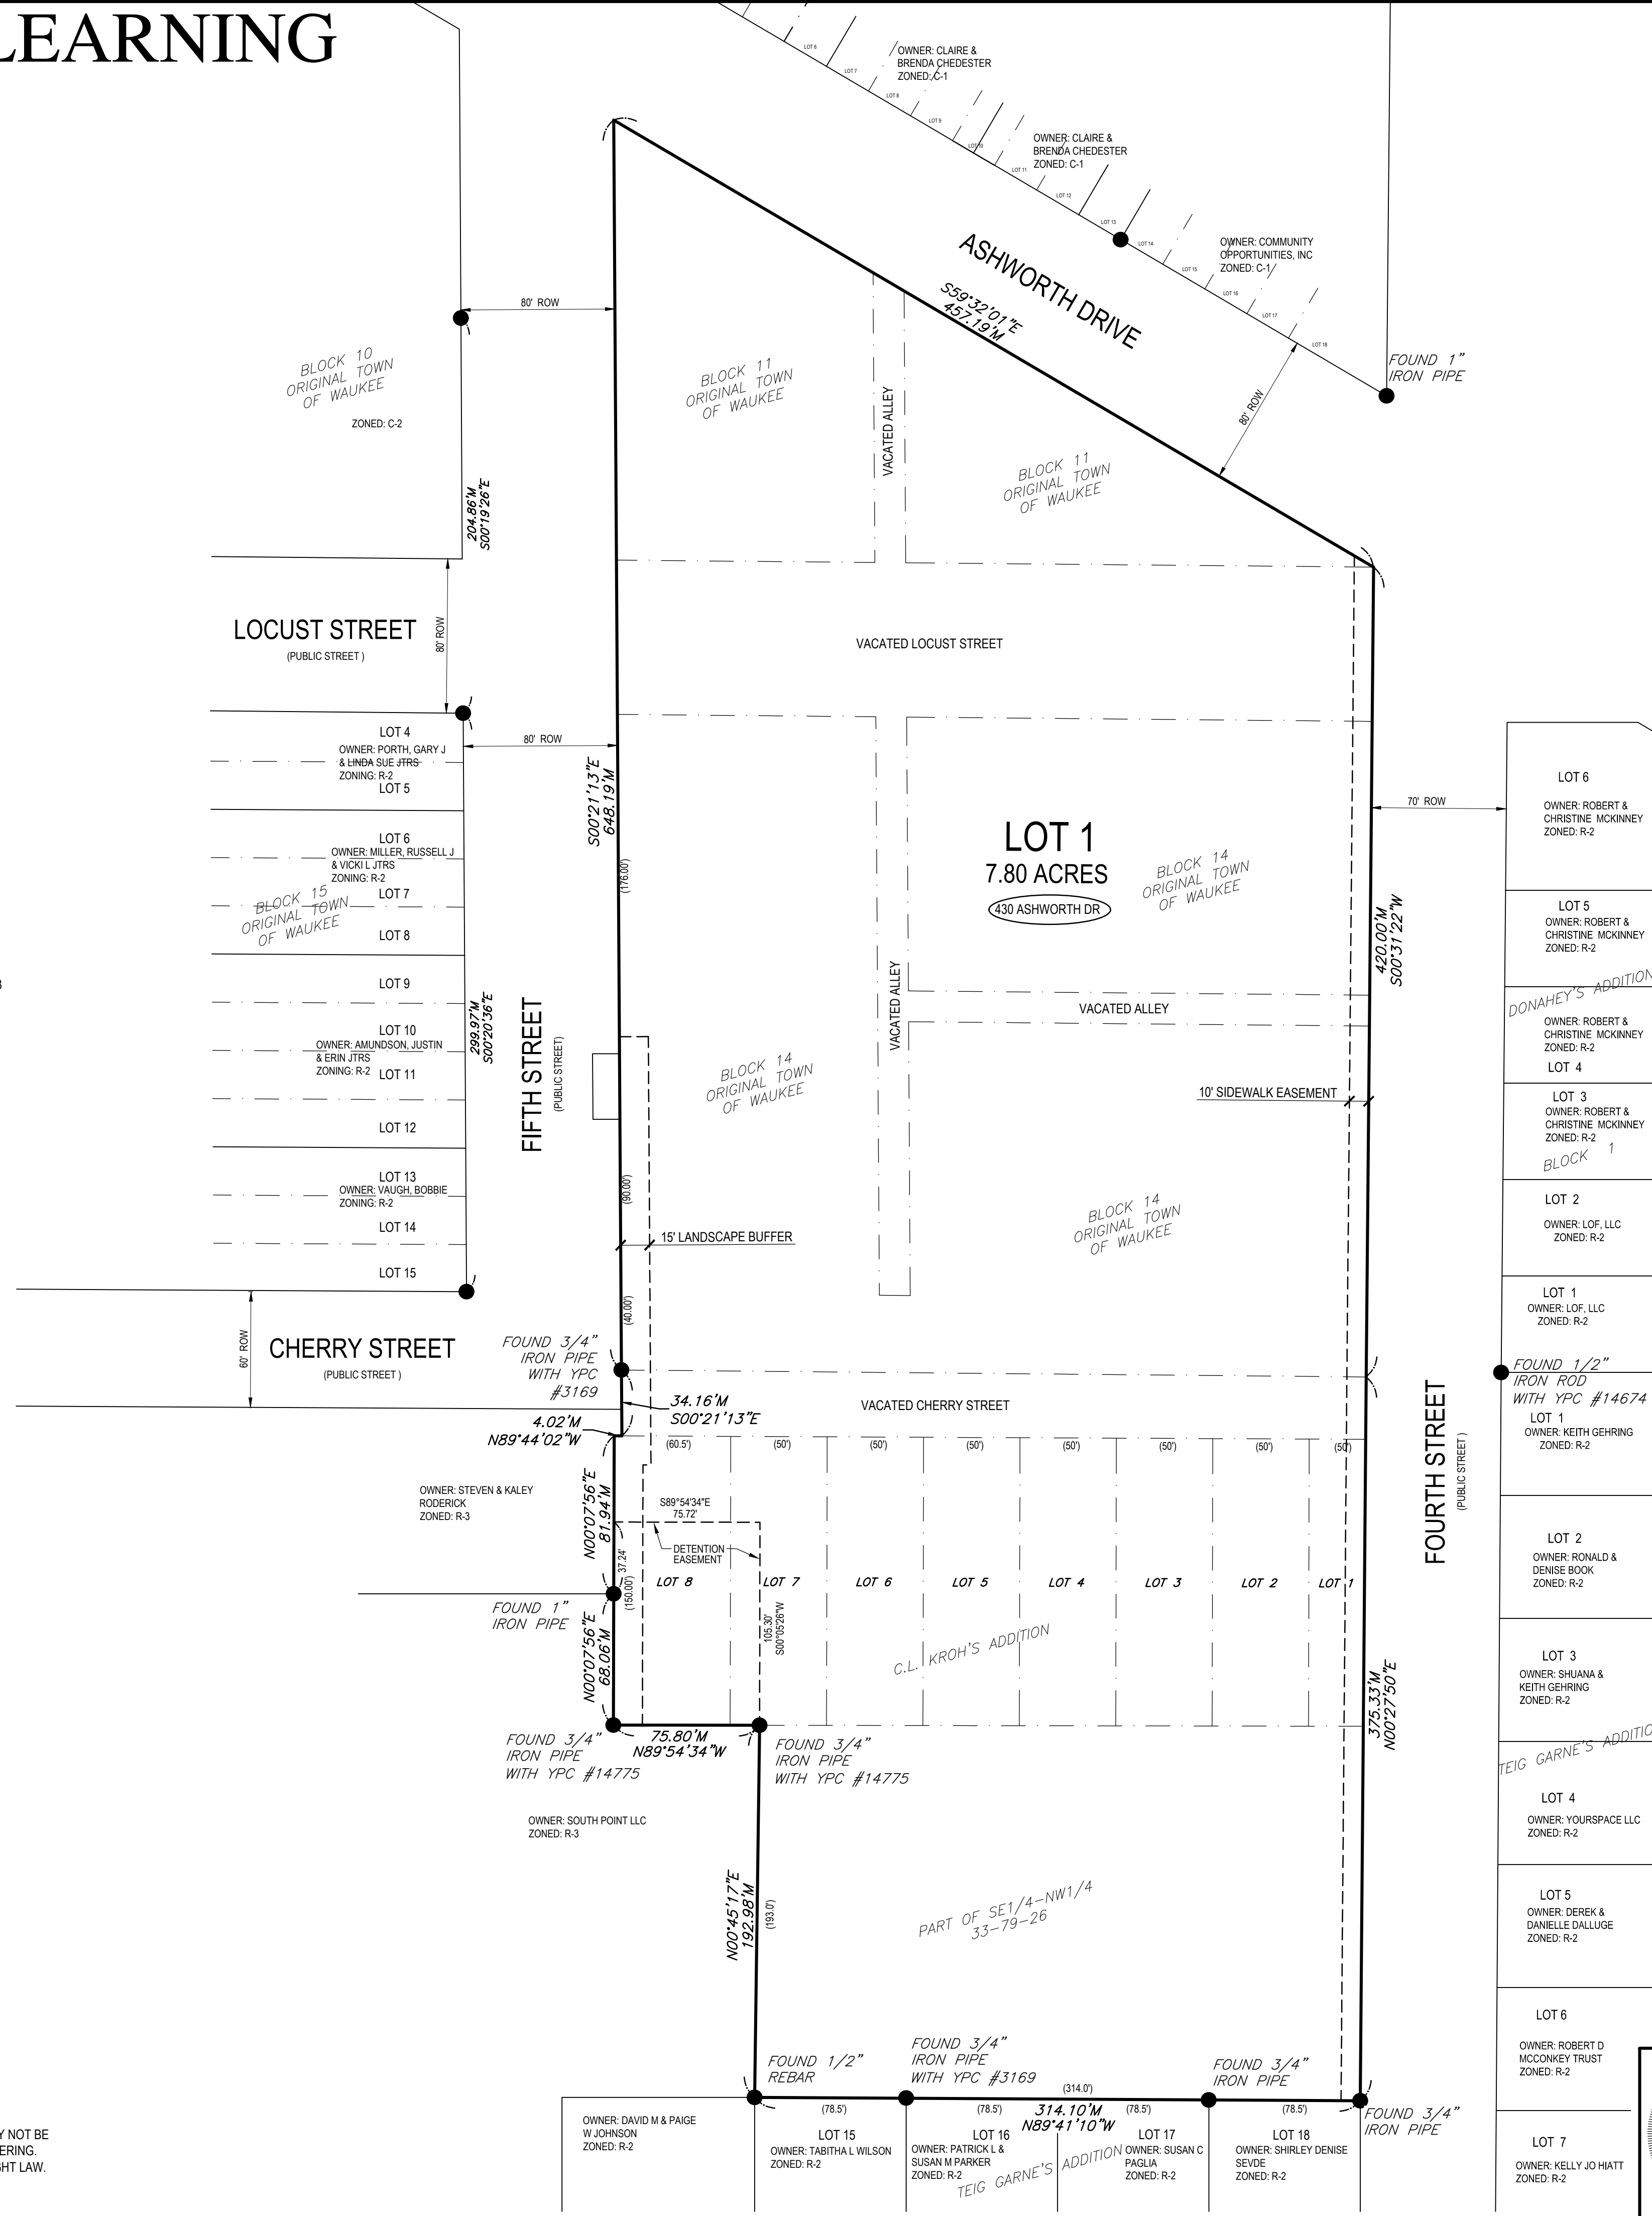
LEARNING

LOT 6
LOT 7
LOT 8
LOT 9
LOT 10
LOT 11
LOT 12
LOT 13
LOT 14
LOT 15
LOT 16
LOT 17
LOT 18

OWNER: CLAIRE & BRENDA CHEDESTER ZONED: C-1

OWNER: CLAIRE & BRENDA CHEDESTER ZONED: C-1

OWNER: COMMUNITY OPPORTUNITIES, INC ZONED: C-1

ASHWORTH DRIVE

S59°32'01"E 457.19'M

80' ROW

FOUND 1" IRON PIPE

80' ROW

BLOCK 10 ORIGINAL TOWN OF WAUKEE

ZONED: C-2

BLOCK 11 ORIGINAL TOWN OF WAUKEE

VACATED ALLEY

BLOCK 11 ORIGINAL TOWN OF WAUKEE

204.86'M S00°19'26"E

LOCUST STREET
(PUBLIC STREET)

80' ROW

VACATED LOCUST STREET

LOT 4
OWNER: PORTH, GARY J & LINDA SUE JTRS
ZONING: R-2
LOT 5

80' ROW

LOT 6
OWNER: MILLER, RUSSELL J & VICKI L JTRS
ZONING: R-2
LOT 7

BLOCK 15 ORIGINAL TOWN OF WAUKEE

LOT 8

LOT 9

LOT 10
OWNER: AMUNDSON, JUSTIN & ERIN JTRS
ZONING: R-2
LOT 11

LOT 12

LOT 13
OWNER: VAUGH, BOBBIE
ZONING: R-2
LOT 14

LOT 15

299.97'M S00°20'36"E

S00°21'13"E 648.19'M

(176.00')

FIFTH STREET
(PUBLIC STREET)

LOT 1
7.80 ACRES
430 ASHWORTH DR

BLOCK 14 ORIGINAL TOWN OF WAUKEE

70' ROW

420.00'M S00°31'22"W

VACATED ALLEY

VACATED ALLEY

BLOCK 14 ORIGINAL TOWN OF WAUKEE

10' SIDEWALK EASEMENT

BLOCK 14 ORIGINAL TOWN OF WAUKEE

(90.00')

15' LANDSCAPE BUFFER

(40.00')

60' ROW

CHERRY STREET
(PUBLIC STREET)

FOUND 3/4" IRON PIPE WITH YPC #3169

VACATED CHERRY STREET

34.16'M S00°21'13"E

4.02'M N89°44'02"W

(60.5') (50') (50') (50') (50') (50') (50') (50')

OWNER: STEVEN & KALEY RODERICK ZONED: R-3

N00°07'56"E 81.94'M

S89°54'34"E 75.72'

DETENTION EASEMENT

37.24'

(150.00')

LOT 8 LOT 7 LOT 6 LOT 5 LOT 4 LOT 3 LOT 2 LOT 1

105.30' S00°05'26"W

FOUND 1" IRON PIPE

N00°07'56"E 68.06'M

C.L. KROH'S ADDITION

375.33'M N00°27'50"E

FOURTH STREET
(PUBLIC STREET)

FOUND 3/4" IRON PIPE WITH YPC #14775

75.80'M N89°54'34"W

FOUND 3/4" IRON PIPE WITH YPC #14775

OWNER: SOUTH POINT LLC ZONED: R-3

N00°45'17"E 192.98'M

(193.0')

PART OF SE1/4-NW1/4 33-79-26

FOUND 1/2" REBAR

FOUND 3/4" IRON PIPE WITH YPC #3169

(314.0')

314.10'M N89°41'10"W

FOUND 3/4" IRON PIPE

FOUND 3/4" IRON PIPE

(78.5') (78.5') (78.5') (78.5')

OWNER: DAVID M & PAIGE W JOHNSON ZONED: R-2

LOT 15
OWNER: TABITHA L WILSON
ZONED: R-2

LOT 16
OWNER: PATRICK L & SUSAN M PARKER
ZONED: R-2

TEIG GARNE'S ADDITION

LOT 17
OWNER: SUSAN C PAGLIA
ZONED: R-2

LOT 18
OWNER: SHIRLEY DENISE SEVDE
ZONED: R-2

LOT 6
OWNER: ROBERT & CHRISTINE MCKINNEY
ZONED: R-2

LOT 5
OWNER: ROBERT & CHRISTINE MCKINNEY
ZONED: R-2

DONAHEY'S ADDITION

OWNER: ROBERT & CHRISTINE MCKINNEY
ZONED: R-2
LOT 4

LOT 3
OWNER: ROBERT & CHRISTINE MCKINNEY
ZONED: R-2

BLOCK 1

LOT 2
OWNER: LOF, LLC
ZONED: R-2

LOT 1
OWNER: LOF, LLC
ZONED: R-2

FOUND 1/2" IRON ROD WITH YPC #14674

LOT 1
OWNER: KEITH GEHRING
ZONED: R-2

LOT 2
OWNER: RONALD & DENISE BOOK
ZONED: R-2

LOT 3
OWNER: SHUANA & KEITH GEHRING
ZONED: R-2

TEIG GARNE'S ADDITIO

LOT 4
OWNER: YOURSPACE LLC
ZONED: R-2

LOT 5
OWNER: DEREK & DANIELLE DALLUGE
ZONED: R-2

LOT 6
OWNER: ROBERT D MCCONKEY TRUST
ZONED: R-2

LOT 7
OWNER: KELLY JO HIATT
ZONED: R-2

Y NOT BE
ERING.
GHT LAW.